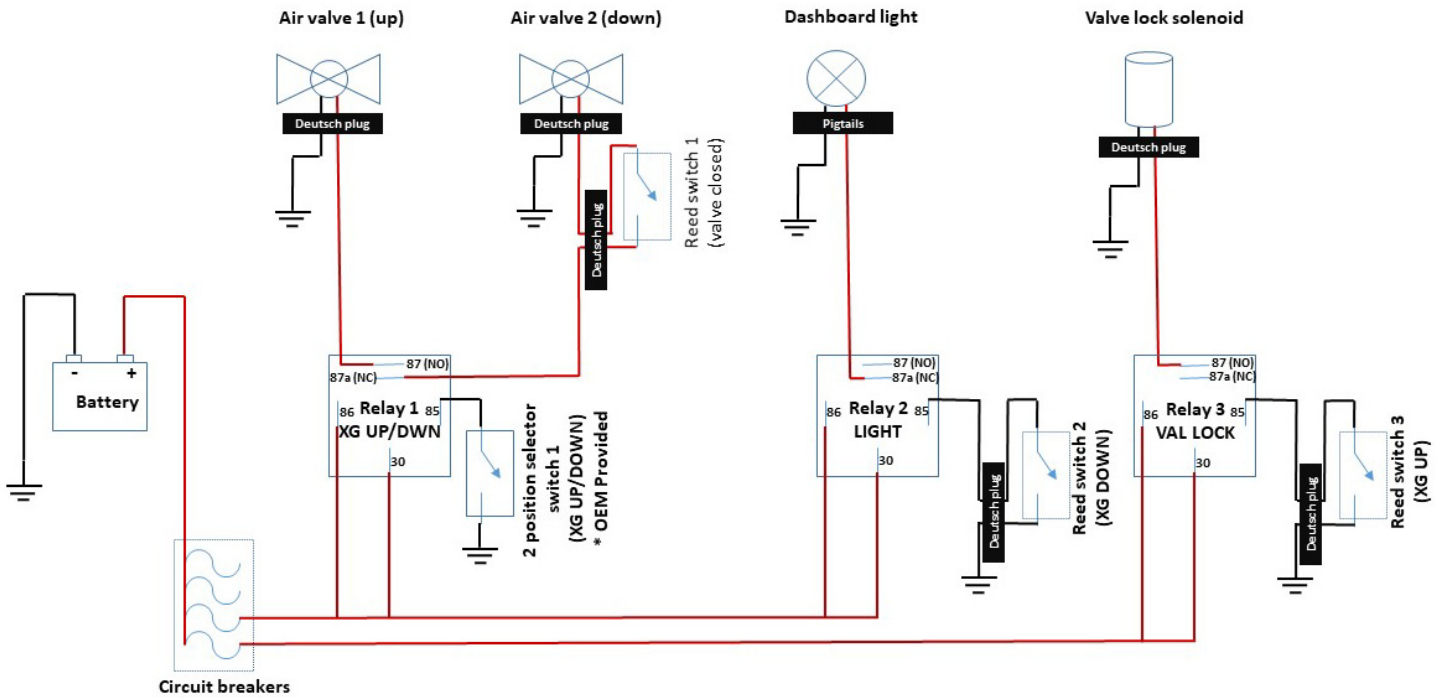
Air valve 1 (up)

Air valve 2 (down)

Dashboard light

Valve lock solenoid

Deutsch plug

Deutsch plug

Pigtails

Deutsch plug

Deutsch plug

Deutsch plug

Reed switch 1 (valve closed)

- +

Battery

87 (NO)
87a (NC)
86 Relay 1 85
XG UP/DWN
30

2 position selector switch 1 (XG UP/DOWN) * OEM Provided

87 (NO)
87a (NC)
86 Relay 2 85
LIGHT
30

Deutsch plug

Deutsch plug

Reed switch 2 (XG DOWN)

87 (NO)
87a (NC)
86 Relay 3 85
VAL LOCK
30

Deutsch plug

Deutsch plug

Reed switch 3 (XG UP)

Circuit breakers